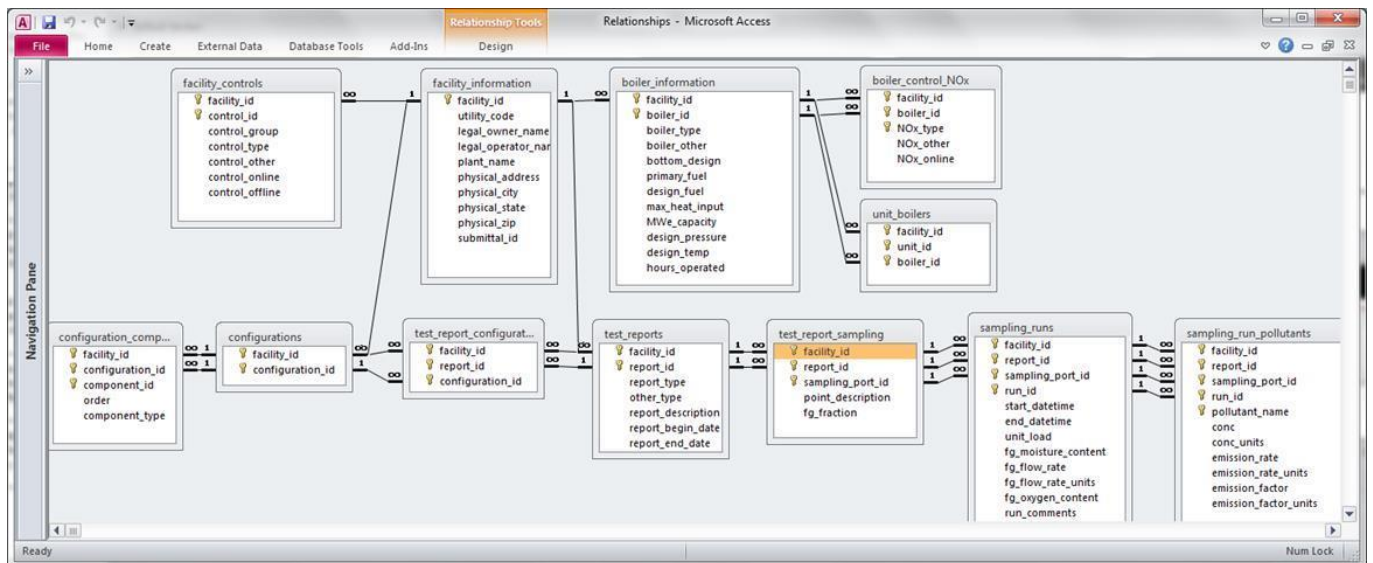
Relationship Tools

Relationships - Microsoft Access

File Home Create External Data Database Tools Add-Ins Design

Navigation Pane

facility_controls
facility_id
control_id
control_group
control_type
control_other
control_online
control_offline

facility_information
facility_id
utility_code
legal_owner_name
legal_operator_nar
plant_name
physical_address
physical_city
physical_state
physical_zip
submittal_id

boiler_information
facility_id
boiler_id
boiler_type
boiler_other
bottom_design
primary_fuel
design_fuel
max_heat_input
MWe_capacity
design_pressure
design_temp
hours_operated

boiler_control_NOx
facility_id
boiler_id
NOx_type
NOx_other
NOx_online

unit_boilers
facility_id
unit_id
boiler_id

configuration_comp...
facility_id
configuration_id
component_id
order
component_type

configurations
facility_id
configuration_id

test_report_configurat...
facility_id
report_id
configuration_id

test_reports
facility_id
report_id
report_type
other_type
report_description
report_begin_date
report_end_date

test_report_sampling
facility_id
report_id
sampling_port_id
point_description
fg_fraction

sampling_runs
facility_id
report_id
sampling_port_id
run_id
start_datetime
end_datetime
unit_load
fg_moisture_content
fg_flow_rate
fg_flow_rate_units
fg_oxygen_content
run_comments

sampling_run_pollutants
facility_id
report_id
sampling_port_id
run_id
pollutant_name
conc
conc_units
emission_rate
emission_rate_units
emission_factor
emission_factor_units

Ready

Num Lock